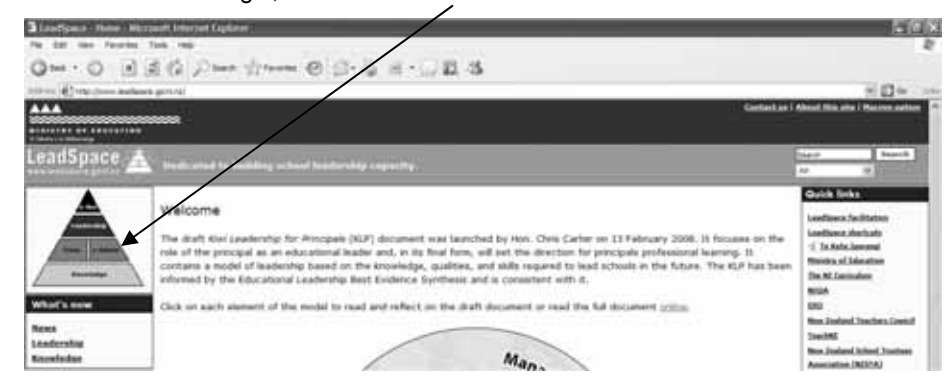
LeadSpace - Home - Microsoft Internet Explorer

File Edit View Favorites Tools Help

Back Search Favorites

Address http://www.leadspace.govt.nz/

Go

MINISTRY OF EDUCATION

Contact us | About this site | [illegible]

LeadSpace
www.leadspace.govt.nz

Dedicated to building school leadership capacity

Search

Search

All

Quick links

LeadSpace facilitation

LeadSpace shortcuts

Te Kete Ipurangi

Ministry of Education

The NZ Curriculum

NZQA

ERO

New Zealand Teachers Council

TeachNZ

New Zealand School Trustees Association (NZSTA)

Leadership

Knowledge

What's new

News

Leadership

Knowledge

Welcome

The draft Kiwi Leadership for Principals (KLP) document was launched by Hon. Chris Carter on 13 February 2008. It focuses on the role of the principal as an educational leader and, in its final form, will set the direction for principals professional learning. It contains a model of leadership based on the knowledge, qualities, and skills required to lead schools in the future. The KLP has been informed by the Educational Leadership Best Evidence Synthesis and is consistent with it.

Click on each element of the model to read and reflect on the draft document or read the full document online.

Mana